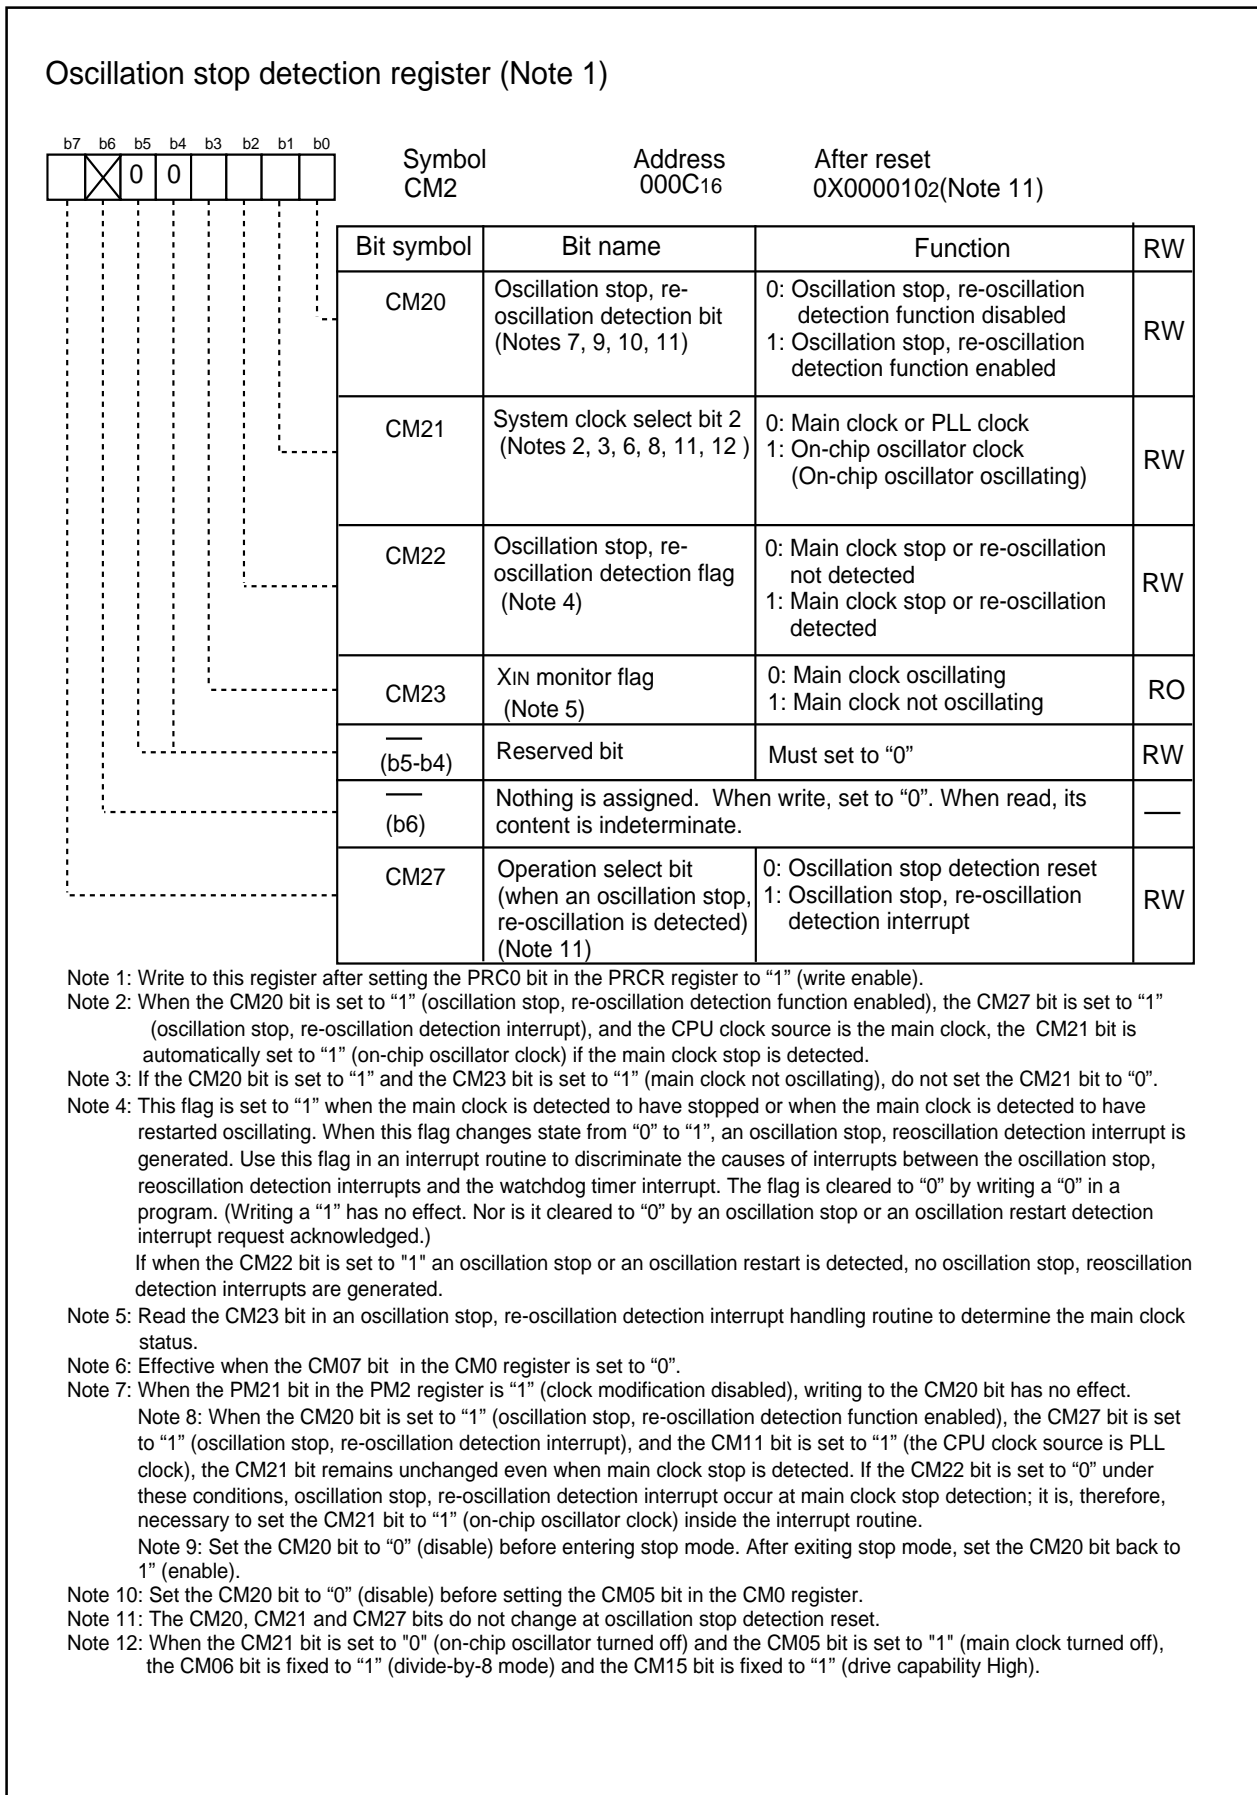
Oscillation stop detection register (Note 1)

b7 b6 b5 b4 b3 b2 b1 b0
0 0

Symbol
CM2

Address
$000C_{16}$

After reset
$0X000010_2$(Note 11)

| Bit symbol | Bit name | Function | RW |
|---|---|---|---|
| CM20 | Oscillation stop, re-oscillation detection bit (Notes 7, 9, 10, 11) | 0: Oscillation stop, re-oscillation detection function disabled 1: Oscillation stop, re-oscillation detection function enabled | RW |
| CM21 | System clock select bit 2 (Notes 2, 3, 6, 8, 11, 12 ) | 0: Main clock or PLL clock 1: On-chip oscillator clock (On-chip oscillator oscillating) | RW |
| CM22 | Oscillation stop, re-oscillation detection flag (Note 4) | 0: Main clock stop or re-oscillation not detected 1: Main clock stop or re-oscillation detected | RW |
| CM23 | XIN monitor flag (Note 5) | 0: Main clock oscillating 1: Main clock not oscillating | RO |
| — (b5-b4) | Reserved bit | Must set to “0” | RW |
| — (b6) | Nothing is assigned. When write, set to “0”. When read, its content is indeterminate. | | — |
| CM27 | Operation select bit (when an oscillation stop, re-oscillation is detected) (Note 11) | 0: Oscillation stop detection reset 1: Oscillation stop, re-oscillation detection interrupt | RW |

Note 1: Write to this register after setting the PRC0 bit in the PRCR register to “1” (write enable).
Note 2: When the CM20 bit is set to “1” (oscillation stop, re-oscillation detection function enabled), the CM27 bit is set to “1” (oscillation stop, re-oscillation detection interrupt), and the CPU clock source is the main clock, the CM21 bit is automatically set to “1” (on-chip oscillator clock) if the main clock stop is detected.
Note 3: If the CM20 bit is set to “1” and the CM23 bit is set to “1” (main clock not oscillating), do not set the CM21 bit to “0”.
Note 4: This flag is set to “1” when the main clock is detected to have stopped or when the main clock is detected to have restarted oscillating. When this flag changes state from “0” to “1”, an oscillation stop, reoscillation detection interrupt is generated. Use this flag in an interrupt routine to discriminate the causes of interrupts between the oscillation stop, reoscillation detection interrupts and the watchdog timer interrupt. The flag is cleared to “0” by writing a “0” in a program. (Writing a “1” has no effect. Nor is it cleared to “0” by an oscillation stop or an oscillation restart detection interrupt request acknowledged.)
If when the CM22 bit is set to "1" an oscillation stop or an oscillation restart is detected, no oscillation stop, reoscillation detection interrupts are generated.
Note 5: Read the CM23 bit in an oscillation stop, re-oscillation detection interrupt handling routine to determine the main clock status.
Note 6: Effective when the CM07 bit in the CM0 register is set to “0”.
Note 7: When the PM21 bit in the PM2 register is “1” (clock modification disabled), writing to the CM20 bit has no effect.
Note 8: When the CM20 bit is set to “1” (oscillation stop, re-oscillation detection function enabled), the CM27 bit is set to “1” (oscillation stop, re-oscillation detection interrupt), and the CM11 bit is set to “1” (the CPU clock source is PLL clock), the CM21 bit remains unchanged even when main clock stop is detected. If the CM22 bit is set to “0” under these conditions, oscillation stop, re-oscillation detection interrupt occur at main clock stop detection; it is, therefore, necessary to set the CM21 bit to “1” (on-chip oscillator clock) inside the interrupt routine.
Note 9: Set the CM20 bit to “0” (disable) before entering stop mode. After exiting stop mode, set the CM20 bit back to 1” (enable).
Note 10: Set the CM20 bit to “0” (disable) before setting the CM05 bit in the CM0 register.
Note 11: The CM20, CM21 and CM27 bits do not change at oscillation stop detection reset.
Note 12: When the CM21 bit is set to "0" (on-chip oscillator turned off) and the CM05 bit is set to "1" (main clock turned off), the CM06 bit is fixed to “1” (divide-by-8 mode) and the CM15 bit is fixed to “1” (drive capability High).